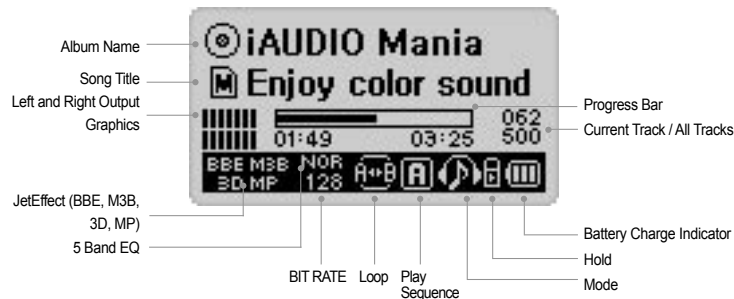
Album Name
Song Title
Left and Right Output Graphics
JetEffect (BBE, M3B, 3D, MP)
5 Band EQ
BIT RATE
Loop
Play Sequence
Mode
Hold
Battery Charge Indicator
Current Track / All Tracks
Progress Bar

iAUDIO Mania
M Enjoy color sound
01:49
03:25
062
500
BBE M3B
3D MP
NOR
128
A↔B
A